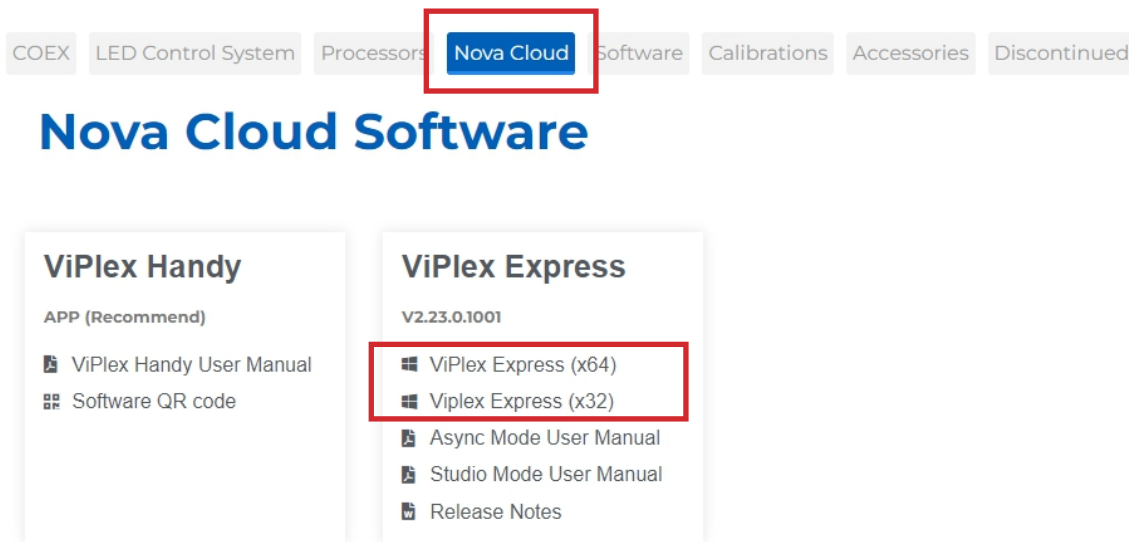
COEX LED Control System Processors Nova Cloud Software Calibrations Accessories Discontinued

Nova Cloud Software

ViPlex Handy

APP (Recommend)

ViPlex Handy User Manual
Software QR code

ViPlex Express

V2.23.0.1001

ViPlex Express (x64)
Viplex Express (x32)
Async Mode User Manual
Studio Mode User Manual
Release Notes